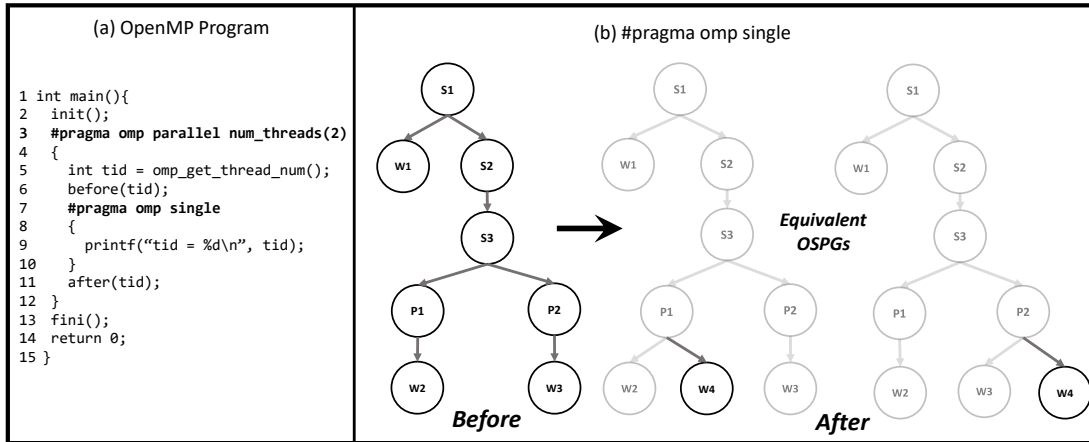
(a) OpenMP Program

1 int main(){
2 init();
3 #pragma omp parallel num_threads(2)
4 {
5 int tid = omp_get_thread_num();
6 before(tid);
7 #pragma omp single
8 {
9 printf(“tid = %d\n”, tid);
10 }
11 after(tid);
12 }
13 fini();
14 return 0;
15 }

(b) #pragma omp single

S1
W1
S2
S3
P1
P2
W2
W3
Before

S1
W1
S2
S3
P1
P2
W2
W4
W3

Equivalent OSPGs

S1
W1
S2
S3
P1
P2
W2
W3
W4
After